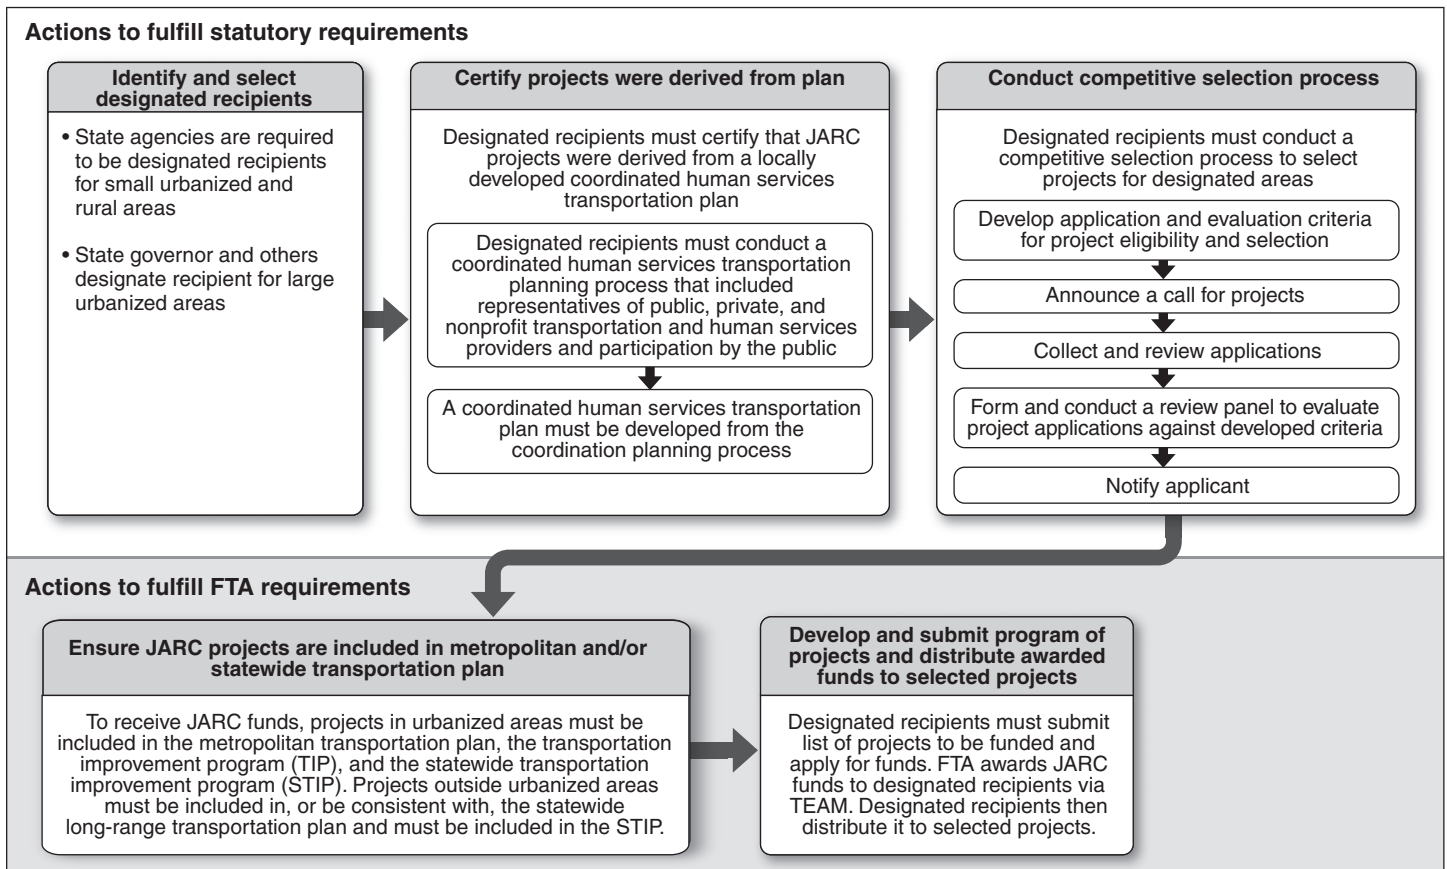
Actions to fulfill statutory requirements

Identify and select designated recipients

• State agencies are required to be designated recipients for small urbanized and rural areas

• State governor and others designate recipient for large urbanized areas

Certify projects were derived from plan

Designated recipients must certify that JARC projects were derived from a locally developed coordinated human services transportation plan

Designated recipients must conduct a coordinated human services transportation planning process that included representatives of public, private, and nonprofit transportation and human services providers and participation by the public

A coordinated human services transportation plan must be developed from the coordination planning process

Conduct competitive selection process

Designated recipients must conduct a competitive selection process to select projects for designated areas

Develop application and evaluation criteria for project eligibility and selection

Announce a call for projects

Collect and review applications

Form and conduct a review panel to evaluate project applications against developed criteria

Notify applicant

Actions to fulfill FTA requirements

Ensure JARC projects are included in metropolitan and/or statewide transportation plan

To receive JARC funds, projects in urbanized areas must be included in the metropolitan transportation plan, the transportation improvement program (TIP), and the statewide transportation improvement program (STIP). Projects outside urbanized areas must be included in, or be consistent with, the statewide long-range transportation plan and must be included in the STIP.

Develop and submit program of projects and distribute awarded funds to selected projects

Designated recipients must submit list of projects to be funded and apply for funds. FTA awards JARC funds to designated recipients via TEAM. Designated recipients then distribute it to selected projects.